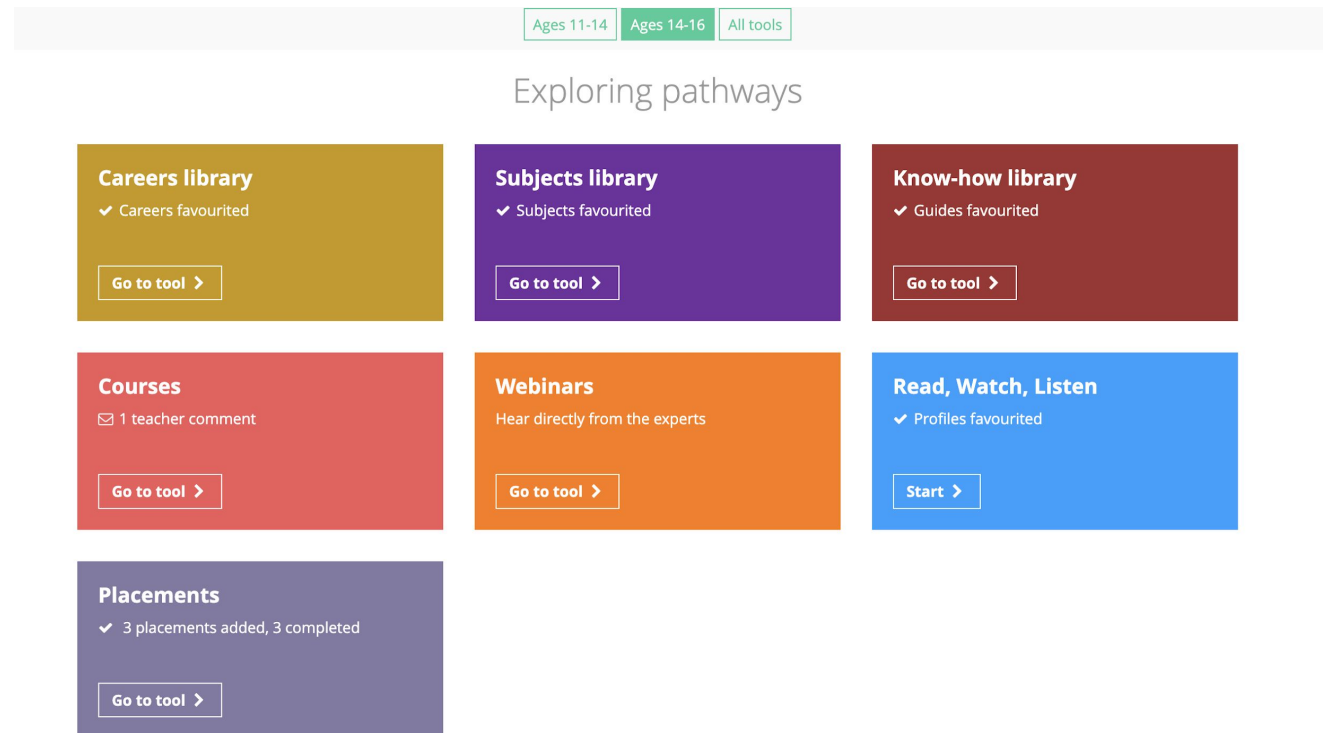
Ages 11-14 Ages 14-16 All tools

Exploring pathways

Careers library
✔ Careers favourited
Go to tool >

Subjects library
✔ Subjects favourited
Go to tool >

Know-how library
✔ Guides favourited
Go to tool >

Courses
1 teacher comment
Go to tool >

Webinars
Hear directly from the experts
Go to tool >

Read, Watch, Listen
✔ Profiles favourited
Start >

Placements
✔ 3 placements added, 3 completed
Go to tool >